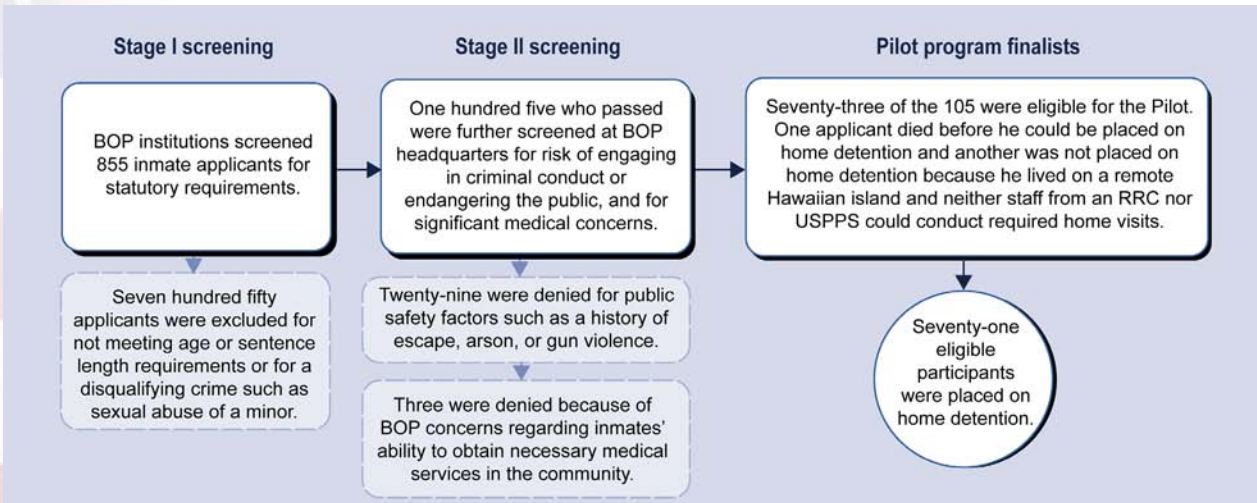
Stage I screening

BOP institutions screened 855 inmate applicants for statutory requirements.

Seven hundred fifty applicants were excluded for not meeting age or sentence length requirements or for a disqualifying crime such as sexual abuse of a minor.

Stage II screening

One hundred five who passed were further screened at BOP headquarters for risk of engaging in criminal conduct or endangering the public, and for significant medical concerns.

Twenty-nine were denied for public safety factors such as a history of escape, arson, or gun violence.

Three were denied because of BOP concerns regarding inmates' ability to obtain necessary medical services in the community.

Pilot program finalists

Seventy-three of the 105 were eligible for the Pilot. One applicant died before he could be placed on home detention and another was not placed on home detention because he lived on a remote Hawaiian island and neither staff from an RRC nor USPPS could conduct required home visits.

Seventy-one eligible participants were placed on home detention.